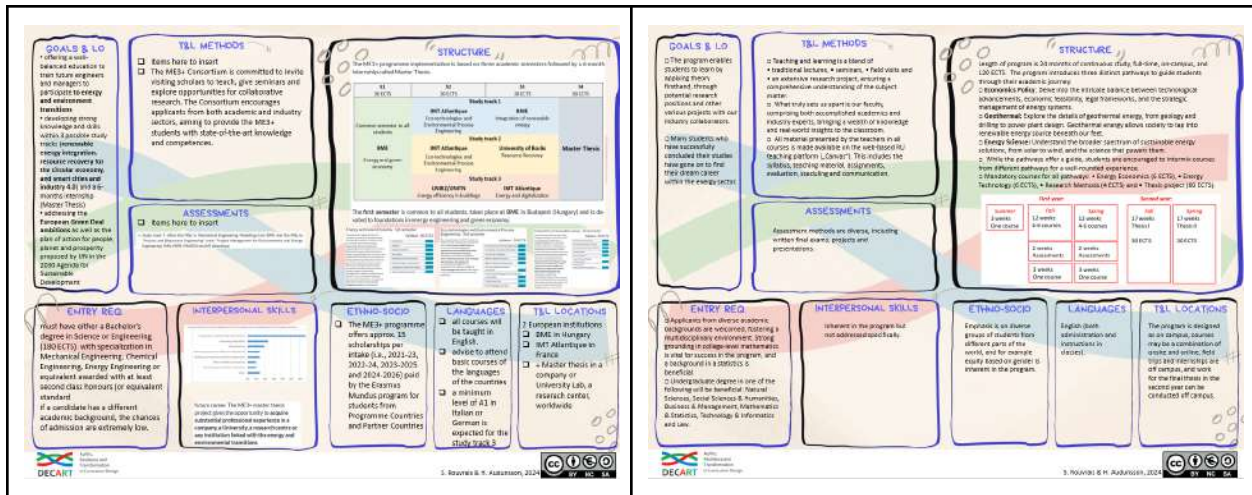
GOALS & LO

• offering a well-balanced education to train future engineers and managers to participate to energy and environment transitions
• developing strong knowledge and skills within 3 possible study tracks (renewable energy integration, resource recovery for the circular economy, and smart cities and industry 4.0) and a 6-months internship (Master Thesis)
• addressing the European Green Deal ambitions as well as the plan of action for people planet and prosperity proposed by UN in the 2030 Agenda for Sustainable Development

T&L METHODS

❑ Items here to insert
❑ The ME3+ Consortium is committed to invite visiting scholars to teach, give seminars and explore opportunities for collaborative research. The Consortium encourages applicants from both academic and industry sectors, aiming to provide the ME3+ students with state-of-the-art knowledge and competences.

STRUCTURE

The ME3+ programme implementation is based on three academic semesters followed by a 6 month internship called Master Thesis

| S1 30 ECTS | S2 30 ECTS | S3 30 ECTS | S4 30 ECTS |
|---|---|---|---|
| Common semester to all students | Study track 1: IMT Atlantique Eco-technologies and Environmental Process Engineering | BME Integration of renewable energy | Master Thesis |
| BME Energy and green economy | Study track 2: IMT Atlantique Eco-technologies and Environmental Process Engineering | University of Borås Resource Recovery | |
| | Study track 3: UNIBZ/UNITN Energy efficiency in buildings | IMT Atlantique Energy and digitalization | |

The first semester is common to all students, takes place at BME in Budapest (Hungary) and is devoted to foundations in energy engineering and green economy.

ASSESSMENTS

❑ Items here to insert

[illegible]

ENTRY REQ.

must have either a Bachelor's degree in Science or Engineering (180 ECTS) with specialization in Mechanical Engineering, Chemical Engineering, Energy Engineering or equivalent awarded with at least second class honours (or equivalent standard
If a candidate has a different academic background, the chances of admission are extremely low.

INTERPERSONAL SKILLS

Future career: The ME3+ master thesis project gives the opportunity to acquire substantial professional experience in a company, a University, a research centre or any institution linked with the energy and environmental transition.

ETHNO-SOCIO

❑ The ME3+ programme offers approx. 15 scholarships per intake (i.e., 2021-23, 2022-24, 2023-2025 and 2024-2026) paid by the Erasmus Mundus program for students from Programme Countries and Partner Countries

LANGUAGES

❑ all courses will be taught in English
❑ advise to attend basic courses of the languages of the countries
❑ a minimum level of A1 in Italian or German is expected for the study track 3

T&L LOCATIONS

2 European institutions
❑ BME in Hungary
❑ IMT Atlantique in France
❑ + Master thesis in a company or University Lab, a research center, worldwide

DECART

S. Rouvas & H. Audunsson, 2024

GOALS & LO

❑ The program enables students to learn by applying theory firsthand, through potential research positions and other various projects with our industry collaborators.

❑ Many students who have successfully concluded their studies have gone on to find their dream career within the energy sector.

T&L METHODS

❑ Teaching and learning is a blend of
• traditional lectures, • seminars, • field visits and • an extensive research project, ensuring a comprehensive understanding of the subject matter.
❑ What truly sets us apart is our faculty, comprising both accomplished academics and industry experts, bringing a wealth of knowledge and real-world insights to the classroom.
❑ All material presented by the teachers in all courses is made available on the web-based RU teaching platform „Canvas". This includes the syllabus, teaching material, assignments, evaluation, teaching and communication.

STRUCTURE

Length of program is 24 months of continuous study, full-time, on-campus, and 120 ECTS. The program introduces three distinct pathways to guide students through their academic journey.
❑ Economics Policy: Delve into the intricate balance between technological advancements, economic feasibility, legal frameworks, and the strategic management of energy systems.
❑ Geothermal: Explore the details of geothermal energy, from geology and drilling to power plant design. Geothermal energy allows society to tap into renewable energy source beneath our feet.
❑ Energy Science: Understand the broader spectrum of sustainable energy solutions, from solar to wind, and the science that powers them.
❑ While the pathways offer a guide, students are encouraged to intermix courses from different pathways for a well-rounded experience.
❑ Mandatory courses for all pathways: • Energy Economics (6 ECTS), • Energy Technology (6 ECTS), • Research Methods (6 ECTS) and • Thesis project (60 ECTS)

First year:
| Summer | Fall | Spring |
|---|---|---|
| 3 weeks One course | 12 weeks 4-6 courses | 12 weeks 4-6 courses |
| | 2 weeks Assessments | 2 weeks Assessments |
| | 3 weeks One course | 3 weeks One course |

Second year:
| Fall | Spring |
|---|---|
| 17 weeks Thesis I | 17 weeks Thesis II |
| 30 ECTS | 30 ECTS |

ASSESSMENTS

Assessment methods are diverse, including written final exams, projects and presentations.

ENTRY REQ.

❑ Applicants from diverse academic backgrounds are welcomed, fostering a multidisciplinary environment. Strong grounding in college-level mathematics is vital for success in the program, and a background in a statistics is beneficial.
❑ Undergraduate degree in one of the following will be beneficial: Natural Sciences, Social Sciences & Humanities, Business & Management, Mathematics & Statistics, Technology & Informatics and Law.

INTERPERSONAL SKILLS

Inherent in the program but not addressed specifically.

ETHNO-SOCIO

Emphasis is on diverse groups of students from different parts of the world, and for example equity based on gender is inherent in the program.

LANGUAGES

English (both administration and instruction) in classes).

T&L LOCATIONS

The program is designed as on campus, courses may be a combination of onsite and online, field trips and internships are off campus, and work for the final thesis in the second year can be conducted off campus.

DECART

S. Rouvas & H. Audunsson, 2024